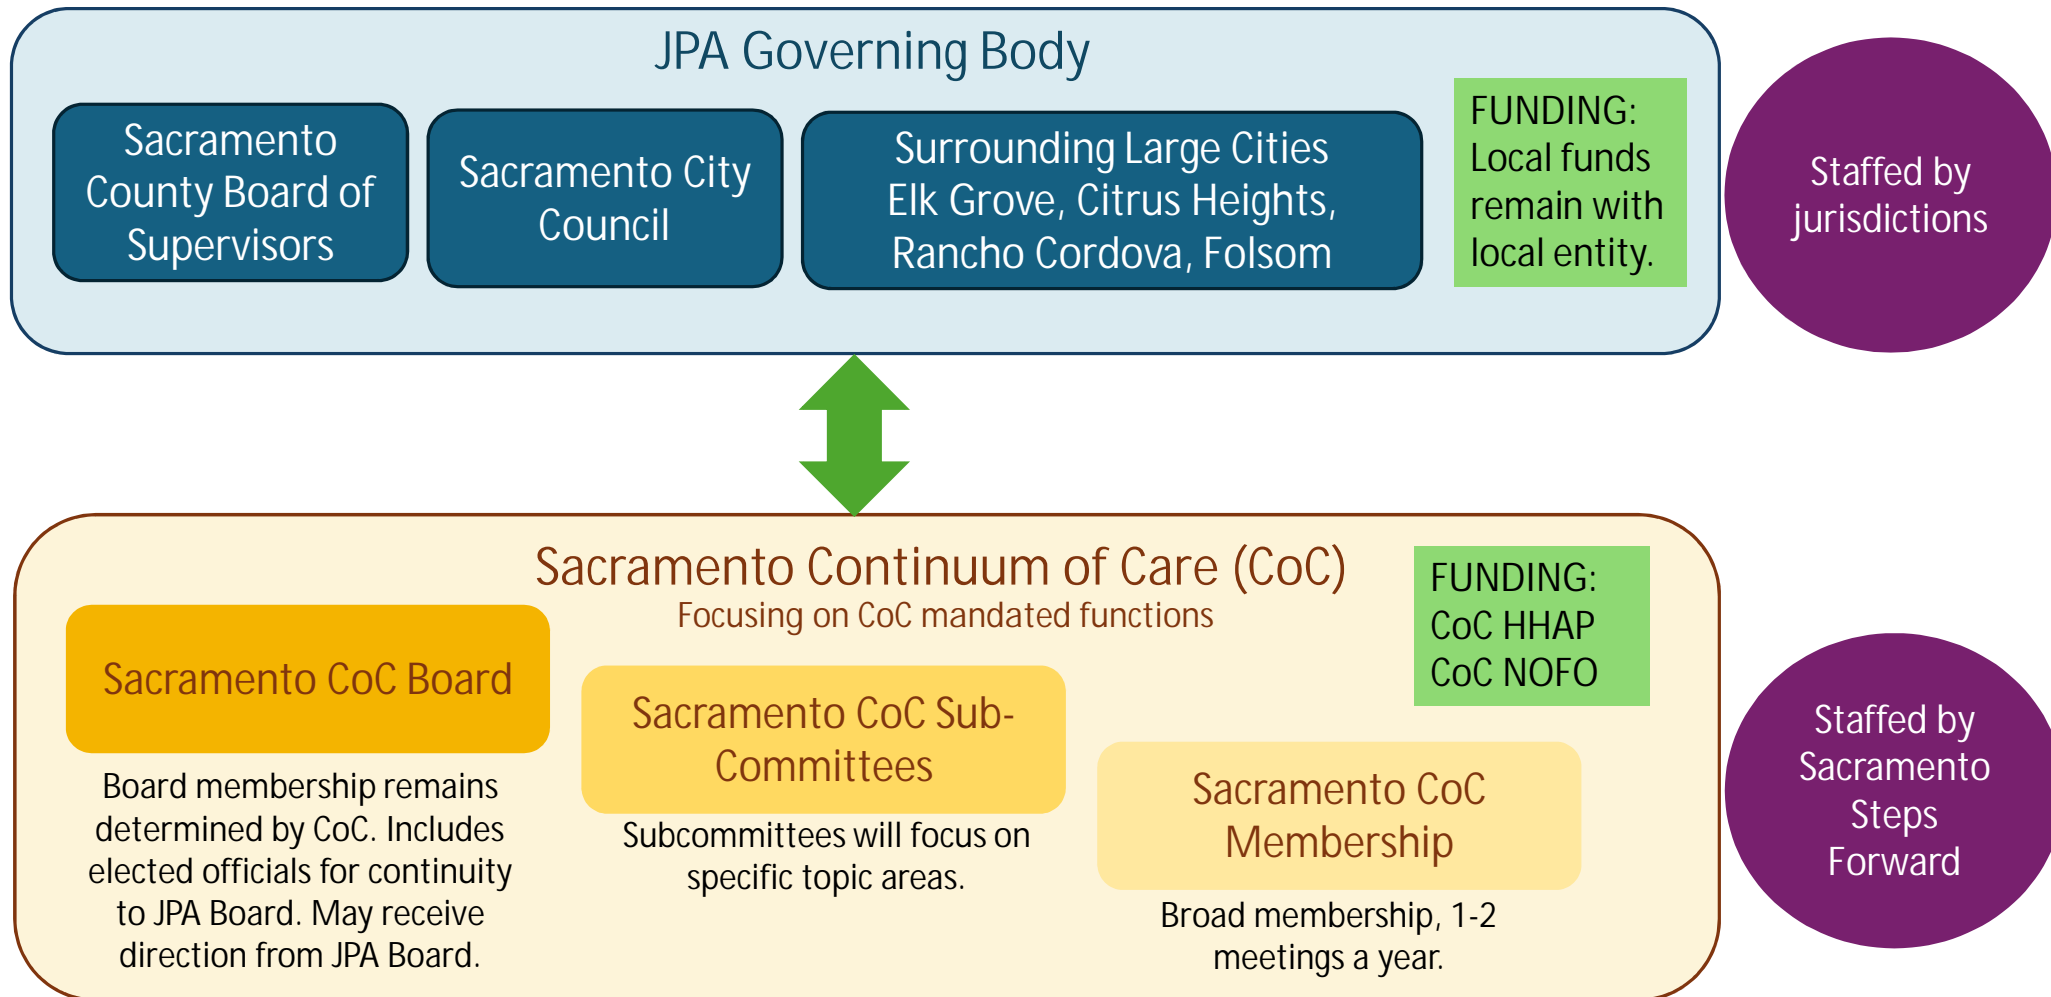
JPA Governing Body

Sacramento County Board of Supervisors

Sacramento City Council

Surrounding Large Cities Elk Grove, Citrus Heights, Rancho Cordova, Folsom

FUNDING: Local funds remain with local entity.

Staffed by jurisdictions

Sacramento Continuum of Care (CoC)
Focusing on CoC mandated functions

FUNDING: CoC HHAP CoC NOFO

Sacramento CoC Board

Board membership remains determined by CoC. Includes elected officials for continuity to JPA Board. May receive direction from JPA Board.

Sacramento CoC Sub-Committees

Subcommittees will focus on specific topic areas.

Sacramento CoC Membership

Broad membership, 1-2 meetings a year.

Staffed by Sacramento Steps Forward